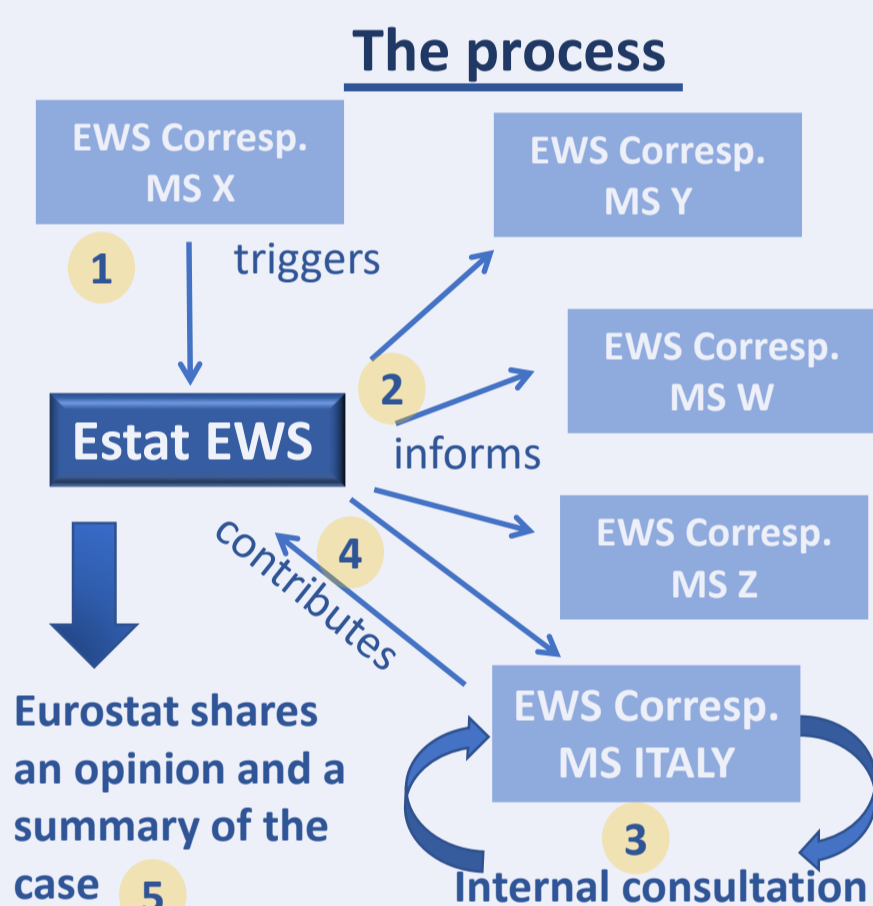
The process

EWS Corresp. MS X

1

triggers

EWS Corresp. MS Y

EWS Corresp. MS W

2

Estat EWS

informs

EWS Corresp. MS Z

contributes

4

EWS Corresp. MS ITALY

3

Eurostat shares an opinion and a summary of the case 5

Internal consultation